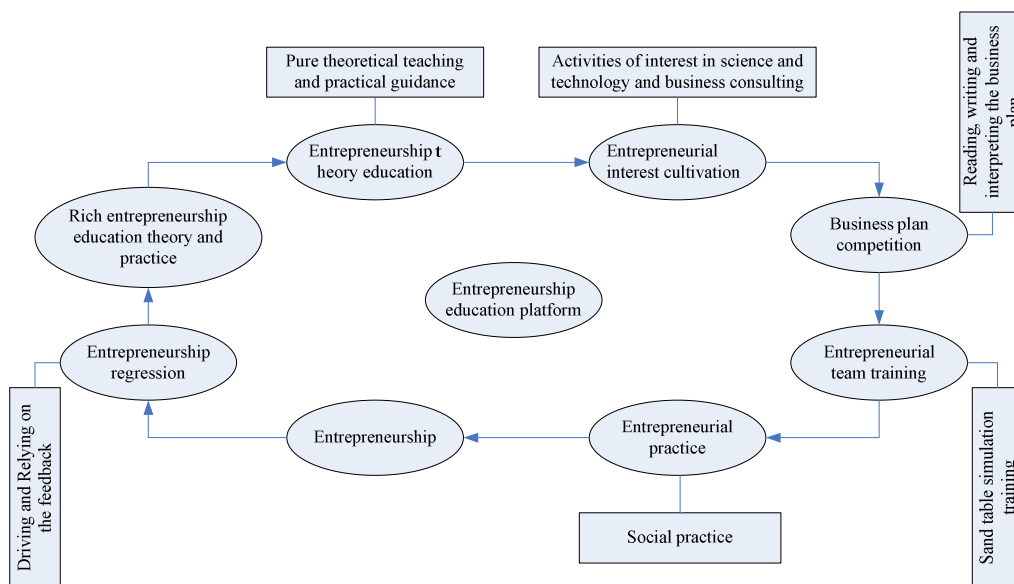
Pure theoretical teaching and practical guidance

Activities of interest in science and technology and business consulting

Reading, writing and interpreting the business plan

Rich entrepreneurship education theory and practice

Entrepreneurship t heory education

Entrepreneurial interest cultivation

Business plan competition

Entrepreneurship education platform

Entrepreneurship regression

Entrepreneurial team training

Driving and Relying on the feedback

Entrepreneurship

Entrepreneurial practice

Sand table simulation training

Social practice